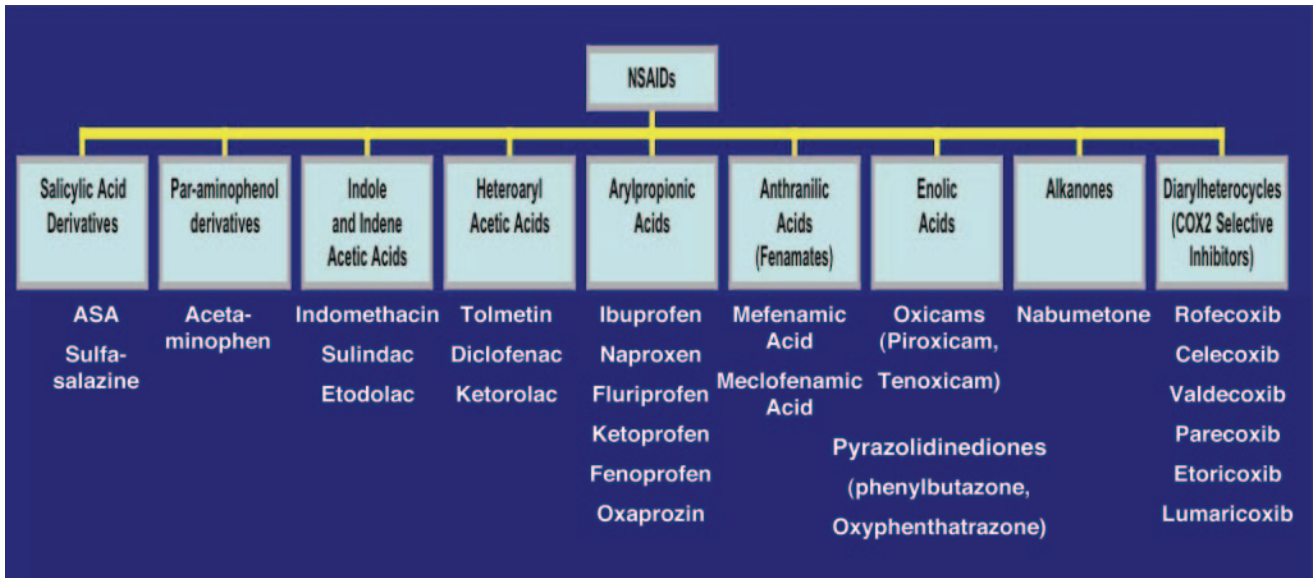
NSAIDs

Salicylic Acid Derivatives

ASA
Sulfasalazine

Par-aminophenol derivatives

Acetaminophen

Indole and Indene Acetic Acids

Indomethacin
Sulindac
Etodolac

Heteroaryl Acetic Acids

Tolmetin
Diclofenac
Ketorolac

Arylpropionic Acids

Ibuprofen
Naproxen
Fluriprofen
Ketoprofen
Fenoprofen
Oxaprozin

Anthranilic Acids (Fenamates)

Mefenamic Acid
Meclofenamic Acid

Enolic Acids

Oxicams (Piroxicam, Tenoxicam)

Pyrazolidinediones (phenylbutazone, Oxyphenthatrazone)

Alkanones

Nabumetone

Diarylheterocycles (COX2 Selective Inhibitors)

Rofecoxib
Celecoxib
Valdecoxib
Parecoxib
Etoricoxib
Lumaricoxib